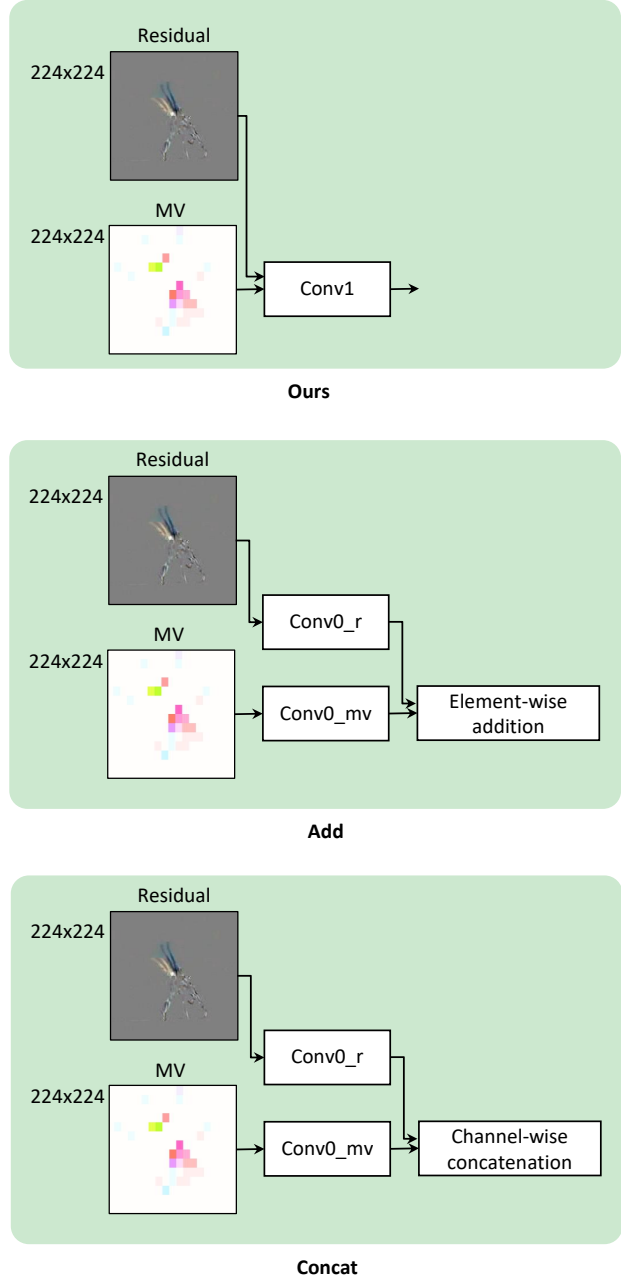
Residual
224x224
MV
224x224
Conv1

**Ours**

Residual
224x224
Conv0_r
MV
224x224
Conv0_mv
Element-wise addition

**Add**

Residual
224x224
Conv0_r
MV
224x224
Conv0_mv
Channel-wise concatenation

**Concat**